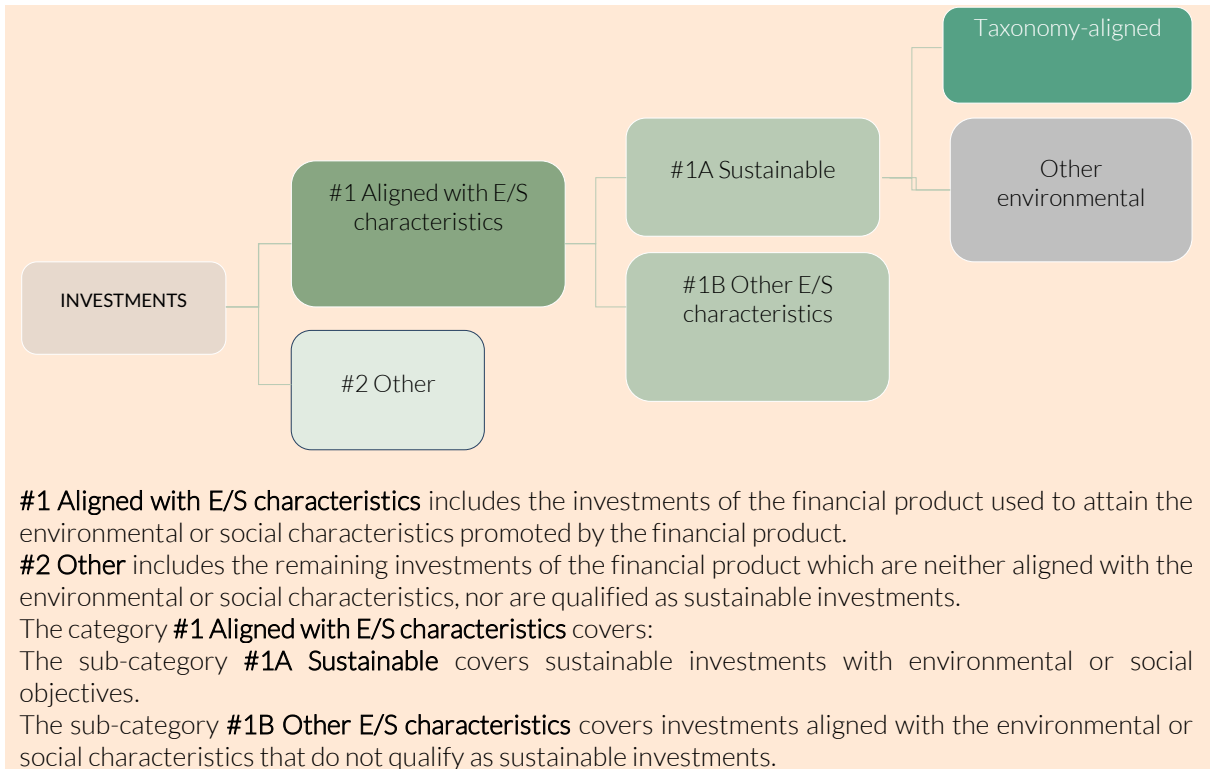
Taxonomy-aligned

#1A Sustainable

Other environmental

#1 Aligned with E/S characteristics

INVESTMENTS

#1B Other E/S characteristics

#2 Other

**#1 Aligned with E/S characteristics** includes the investments of the financial product used to attain the environmental or social characteristics promoted by the financial product.
**#2 Other** includes the remaining investments of the financial product which are neither aligned with the environmental or social characteristics, nor are qualified as sustainable investments.
The category **#1 Aligned with E/S characteristics** covers:
The sub-category **#1A Sustainable** covers sustainable investments with environmental or social objectives.
The sub-category **#1B Other E/S characteristics** covers investments aligned with the environmental or social characteristics that do not qualify as sustainable investments.